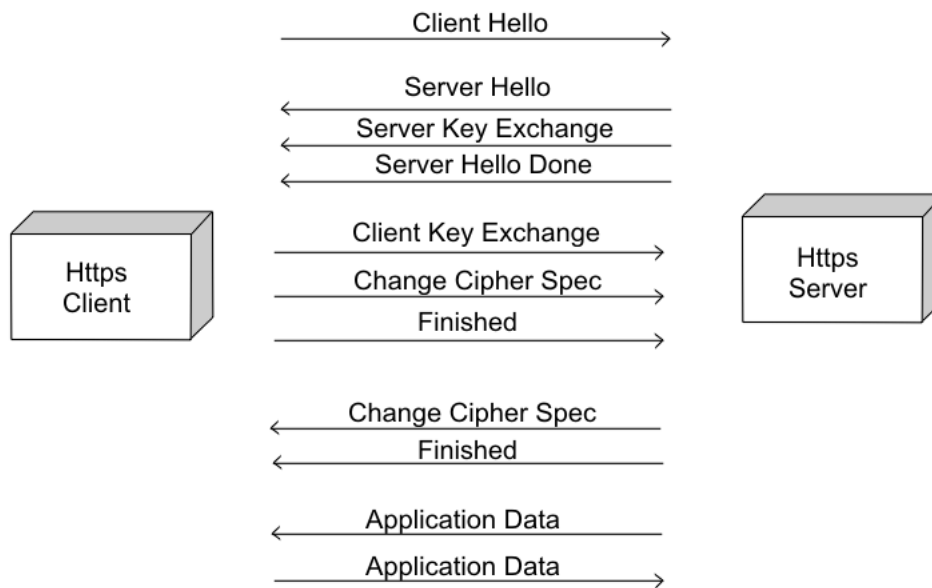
Client Hello

Server Hello

Server Key Exchange

Server Hello Done

Https Client

Client Key Exchange

Change Cipher Spec

Finished

Https Server

Change Cipher Spec

Finished

Application Data

Application Data